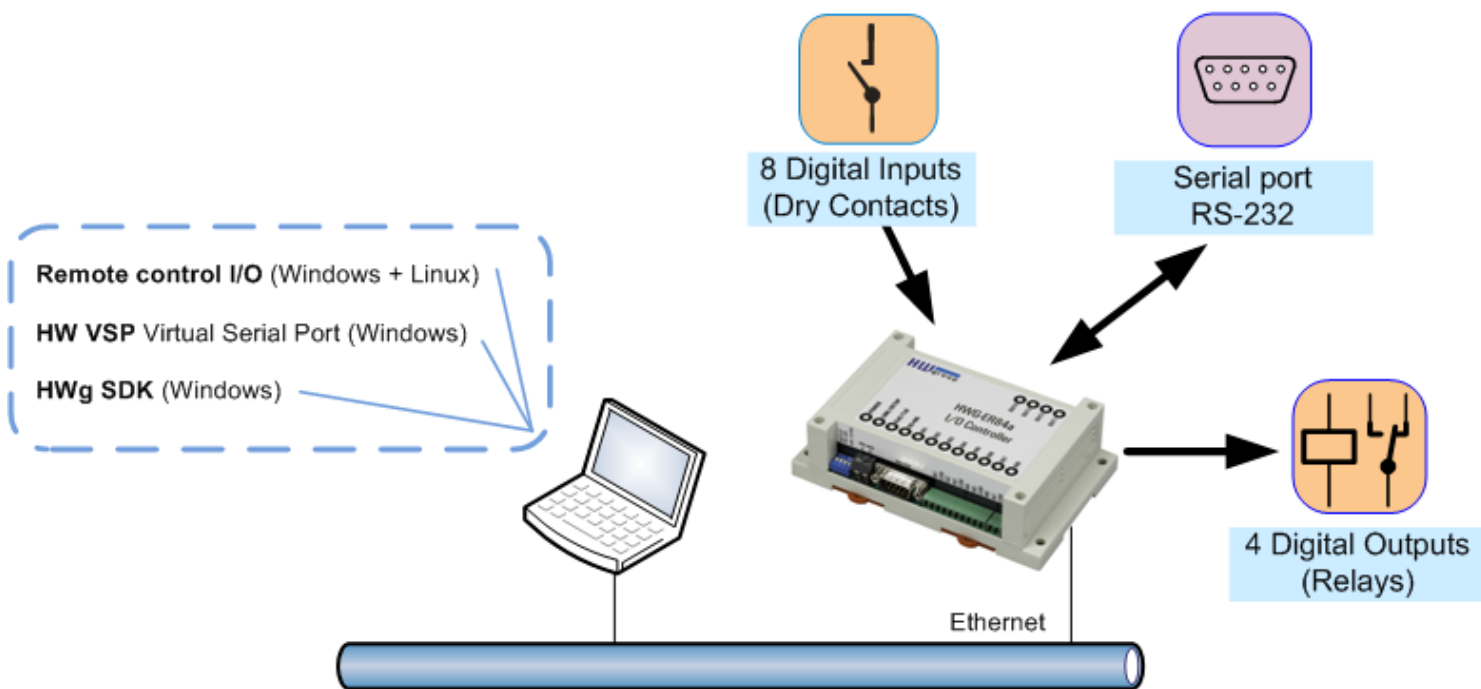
8 Digital Inputs
(Dry Contacts)

Serial port
RS-232

Remote control I/O (Windows + Linux)

HW VSP Virtual Serial Port (Windows)

HWg SDK (Windows)

HWg
HWG-ER04a
I/O Controller

4 Digital Outputs
(Relays)

Ethernet